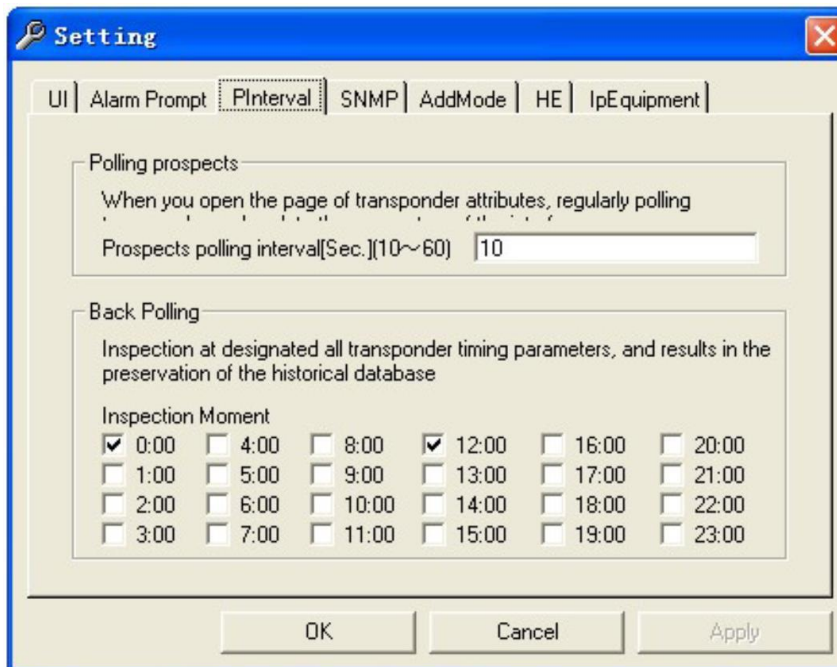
Setting

UI | Alarm Prompt | PInterval | SNMP | AddMode | HE | IpEquipment

Polling prospects

When you open the page of transponder attributes, regularly polling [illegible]

Prospects polling interval[Sec.](10～60) 10

Back Polling

Inspection at designated all transponder timing parameters, and results in the preservation of the historical database

Inspection Moment

| | | | | | |
|---|---|---|---|---|---|
| ☑ 0:00 | ☐ 4:00 | ☐ 8:00 | ☑ 12:00 | ☐ 16:00 | ☐ 20:00 |
| ☐ 1:00 | ☐ 5:00 | ☐ 9:00 | ☐ 13:00 | ☐ 17:00 | ☐ 21:00 |
| ☐ 2:00 | ☐ 6:00 | ☐ 10:00 | ☐ 14:00 | ☐ 18:00 | ☐ 22:00 |
| ☐ 3:00 | ☐ 7:00 | ☐ 11:00 | ☐ 15:00 | ☐ 19:00 | ☐ 23:00 |

OK | Cancel | Apply